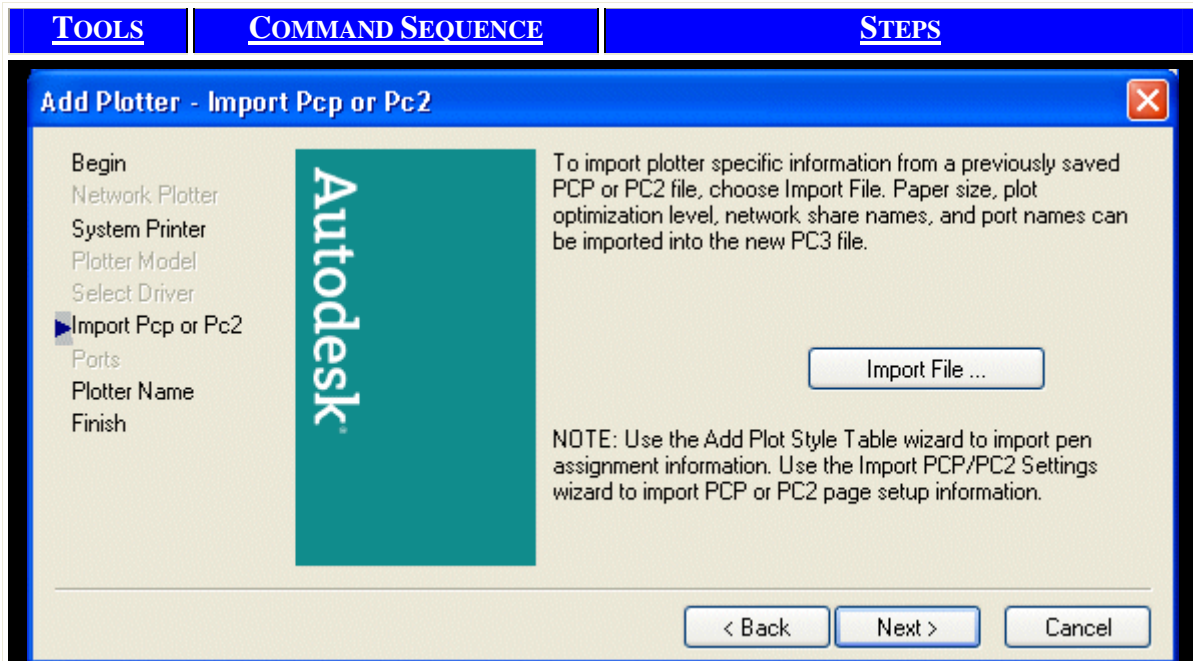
| TOOLS | COMMAND SEQUENCE | STEPS |
|---|---|---|

Add Plotter - Import Pcp or Pc2

Begin
Network Plotter
System Printer
Plotter Model
Select Driver
Import Pcp or Pc2
Ports
Plotter Name
Finish

Autodesk

To import plotter specific information from a previously saved PCP or PC2 file, choose Import File. Paper size, plot optimization level, network share names, and port names can be imported into the new PC3 file.

Import File ...

NOTE: Use the Add Plot Style Table wizard to import pen assignment information. Use the Import PCP/PC2 Settings wizard to import PCP or PC2 page setup information.

< Back
Next >
Cancel